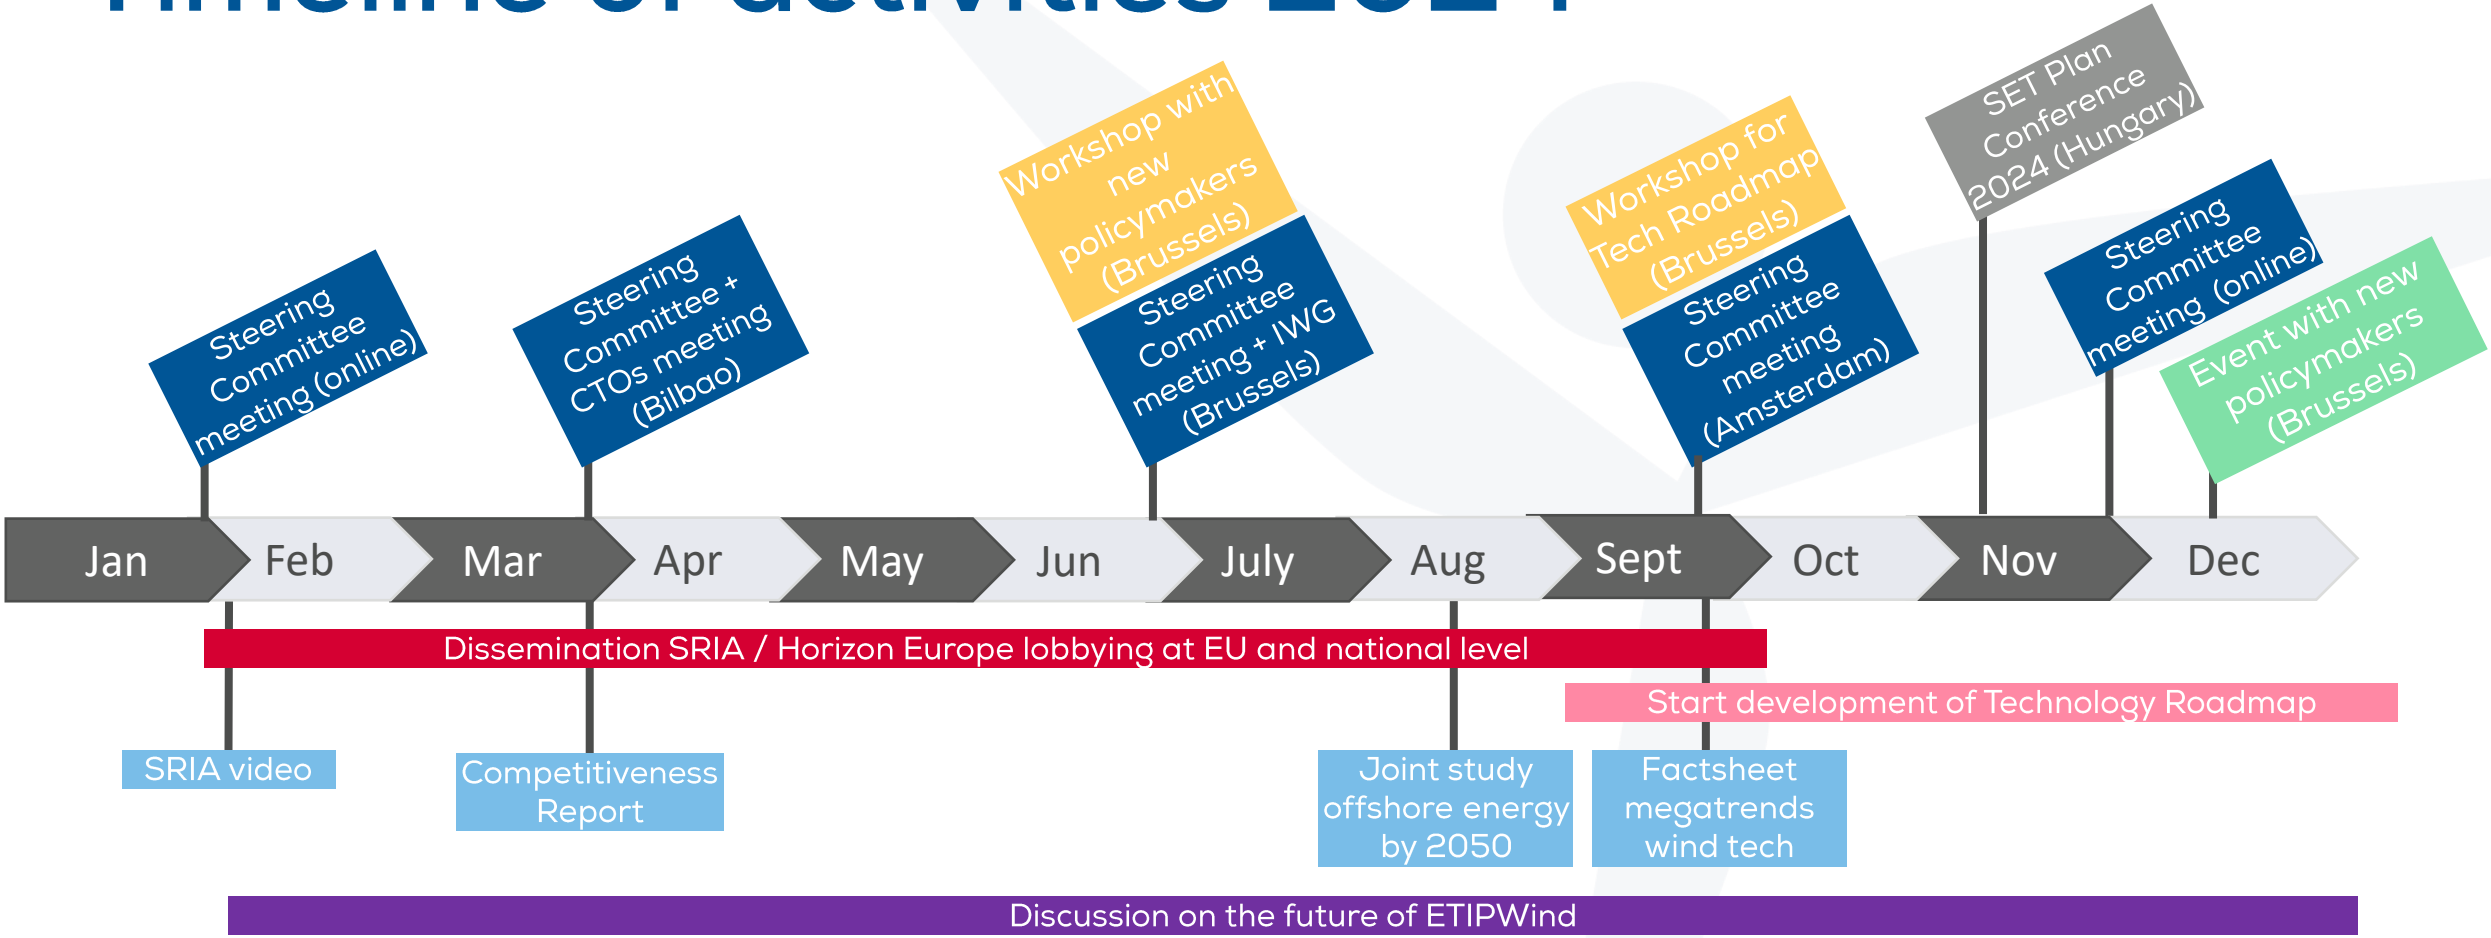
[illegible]

Steering Committee meeting (online)

Steering Committee + CTOs meeting (Bilbao)

Workshop with new policymakers (Brussels)

Steering Committee meeting + IWG (Brussels)

Workshop for Tech Roadmap (Brussels)

Steering Committee meeting (Amsterdam)

SET Plan Conference 2024 (Hungary)

Steering Committee meeting (online)

Event with new policymakers (Brussels)

Jan Feb Mar Apr May Jun July Aug Sept Oct Nov Dec

Dissemination SRIA / Horizon Europe lobbying at EU and national level

Start development of Technology Roadmap

SRIA video

Competitiveness Report

Joint study offshore energy by 2050

Factsheet megatrends wind tech

Discussion on the future of ETIPWind